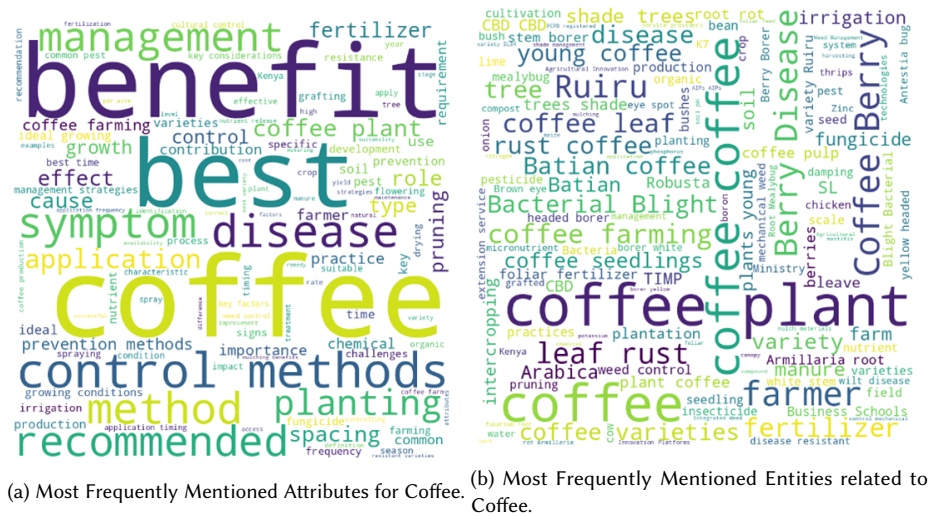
fertilization cultural control
common pest key considerations
management
benefit
fertilizer
resistance
Kenya
recommendation
grafting
effective
apply
coffee farming varieties
coffee plant
ideal growing
growth
control
contribution
specific
requirement
use
development
best time
best
effect
role
prevention
management strategies
soil
pest
cause
type
flowering
farmer
symptom
disease
application
pruning
practice
key
drying
suitable
characteristic
timing
coffee
spray
key factors
ideal
nutrient
time
prevention methods
importance
chemical
organic
control methods
challenges
spraying
condition
impact
signs
growing conditions
method
planting
common
irrigation
production
fungicide
spacing
farming
recommended
application timing
frequency
season
resistant varieties

(a) Most Frequently Mentioned Attributes for Coffee.

cultivation
CBD CBD
registered
shade trees
root rot
bean
irrigation
bush
stem borer
disease
K7
young
coffee
lime
production
Berry Borer
Antestia bug
mealybug
organic
tree
Ruiru
crop
Coffee Berry
Disease
thrips
compost
trees shade
eye spot
pest
coffee leaf
Zinc
rust coffee
soil
variety Ruiru
seed
Batian coffee
fungicide
onion
Batian
Robusta
coffee pulp
pesticide
Brown eye
coffee coffee
damping
SL
Bacterial Blight
chicken
headed borer
management
Berry Disease
mechanical weed
boron
coffee farming
Root Mealybug
scale
Blight Bacterial
extension service
micronutrient
coffee seedlings
borer white
Ministry
foliar fertilizer
TIMP
plants young
grafted
CBD
berries
yellow headed
bleave
coffee plant
intercropping
practices
plantation
farm
leaf rust
variety
Armillaria root
nutrient
Kenya
manure
varieties
Arabica
weed control
white stem
wilt disease
plant coffee
farmer
field
pruning
seedling
coffee
insecticide
Business Schools
water
coffee varieties
fertilizer
disease resistant
Innovation Platforms

(b) Most Frequently Mentioned Entities related to Coffee.